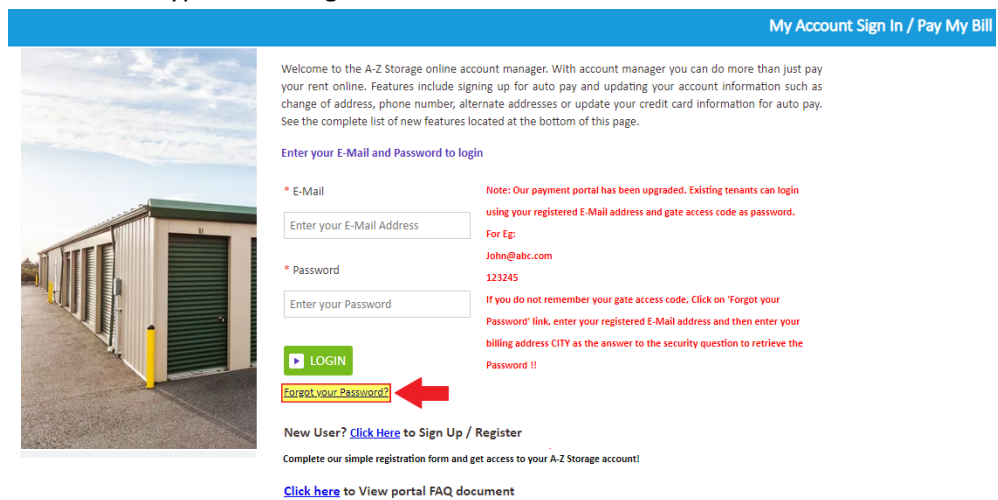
My Account Sign In / Pay My Bill

Welcome to the A-Z Storage online account manager. With account manager you can do more than just pay your rent online. Features include signing up for auto pay and updating your account information such as change of address, phone number, alternate addresses or update your credit card information for auto pay. See the complete list of new features located at the bottom of this page.

Enter your E-Mail and Password to login

* E-Mail

Enter your E-Mail Address

* Password

Enter your Password

LOGIN

Forgot your Password?

Note: Our payment portal has been upgraded. Existing tenants can login using your registered E-Mail address and gate access code as password.
For Eg:
John@abc.com
123245
If you do not remember your gate access code, Click on 'Forgot your Password' link, enter your registered E-Mail address and then enter your billing address CITY as the answer to the security question to retrieve the Password !!

New User? Click Here to Sign Up / Register

Complete our simple registration form and get access to your A-Z Storage account!

Click here to View portal FAQ document